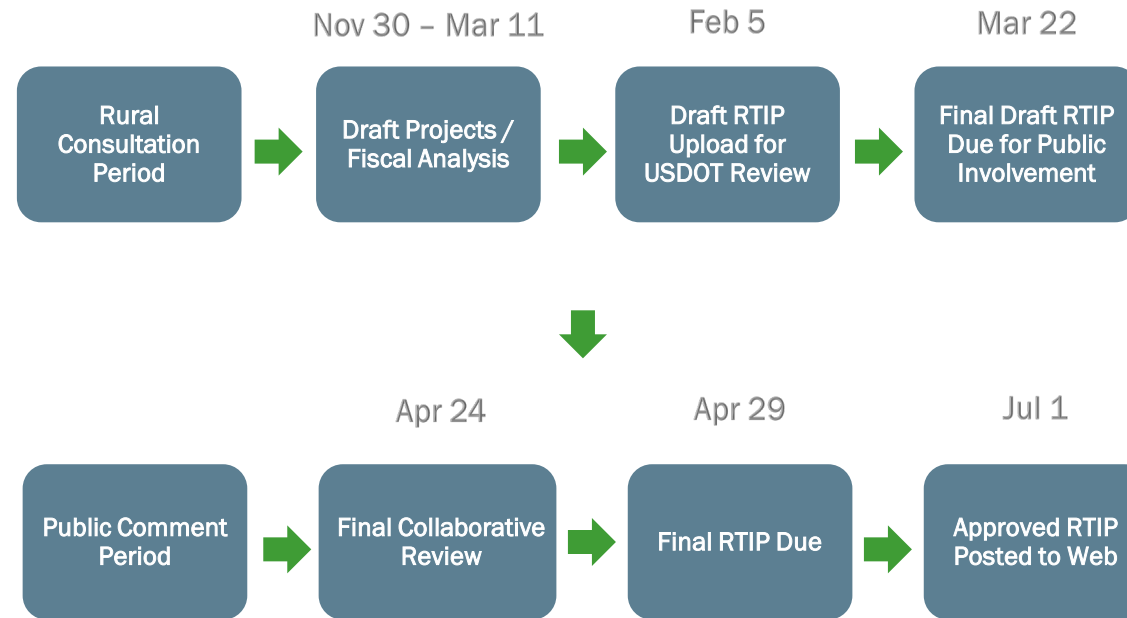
Rural Consultation Period

Nov 30 – Mar 11

Draft Projects / Fiscal Analysis

Feb 5

Draft RTIP Upload for USDOT Review

Mar 22

Final Draft RTIP Due for Public Involvement

Public Comment Period

Apr 24

Final Collaborative Review

Apr 29

Final RTIP Due

Jul 1

Approved RTIP Posted to Web